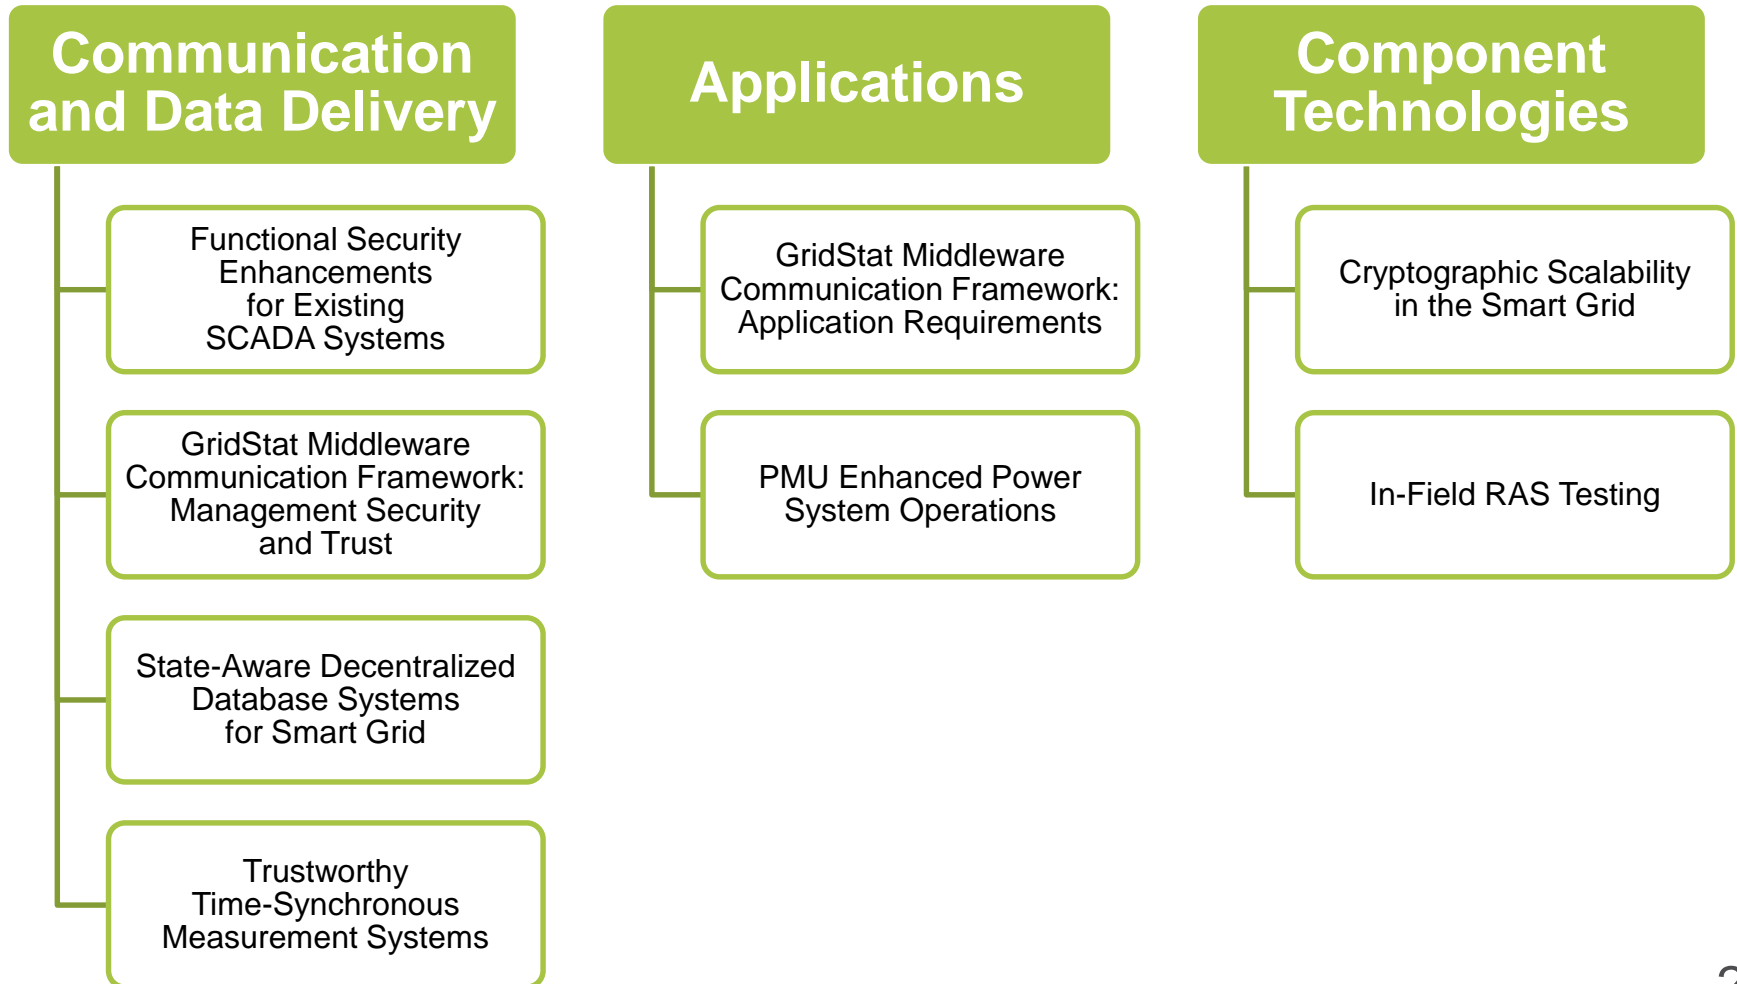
Communication and Data Delivery

Functional Security Enhancements for Existing SCADA Systems

GridStat Middleware Communication Framework: Management Security and Trust

State-Aware Decentralized Database Systems for Smart Grid

Trustworthy Time-Synchronous Measurement Systems

Applications

GridStat Middleware Communication Framework: Application Requirements

PMU Enhanced Power System Operations

Component Technologies

Cryptographic Scalability in the Smart Grid

In-Field RAS Testing